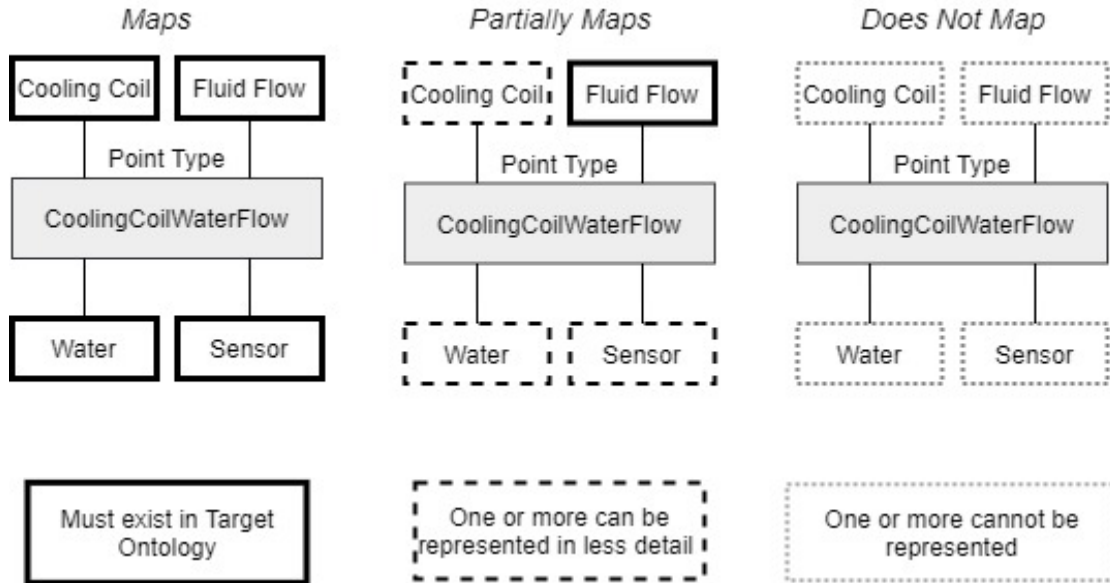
Maps

Cooling Coil

Fluid Flow

Point Type

CoolingCoilWaterFlow

Water

Sensor

Partially Maps

Cooling Coil

Fluid Flow

Point Type

CoolingCoilWaterFlow

Water

Sensor

Does Not Map

Cooling Coil

Fluid Flow

Point Type

CoolingCoilWaterFlow

Water

Sensor

Must exist in Target Ontology

One or more can be represented in less detail

One or more cannot be represented